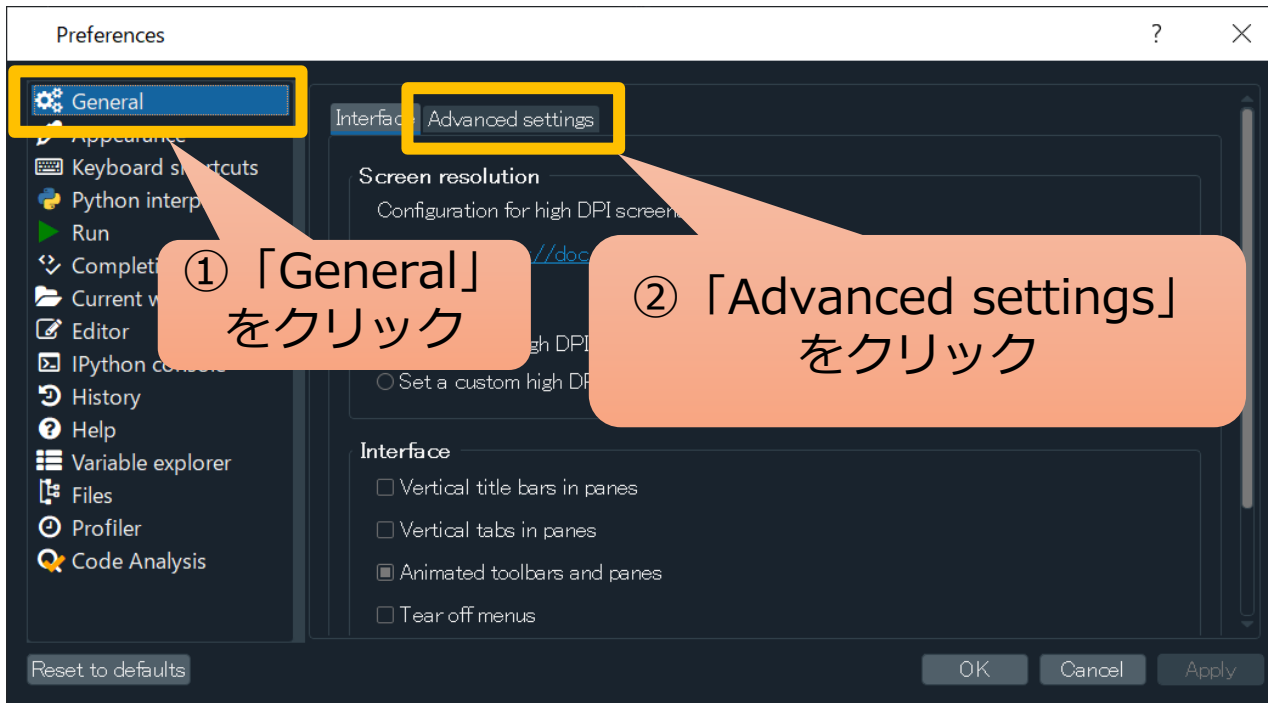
Preferences
?
×

General
Appearance
Keyboard shortcuts
Python interp
Run
Completi
Current w
Editor
IPython console
History
Help
Variable explorer
Files
Profiler
Code Analysis

Interface
Advanced settings

Screen resolution
Configuration for high DPI screen
://doc
gh DPI
Set a custom high DP

Interface
Vertical title bars in panes
Vertical tabs in panes
Animated toolbars and panes
Tear off menus

①「General」をクリック

②「Advanced settings」をクリック

Reset to defaults
OK
Cancel
Apply